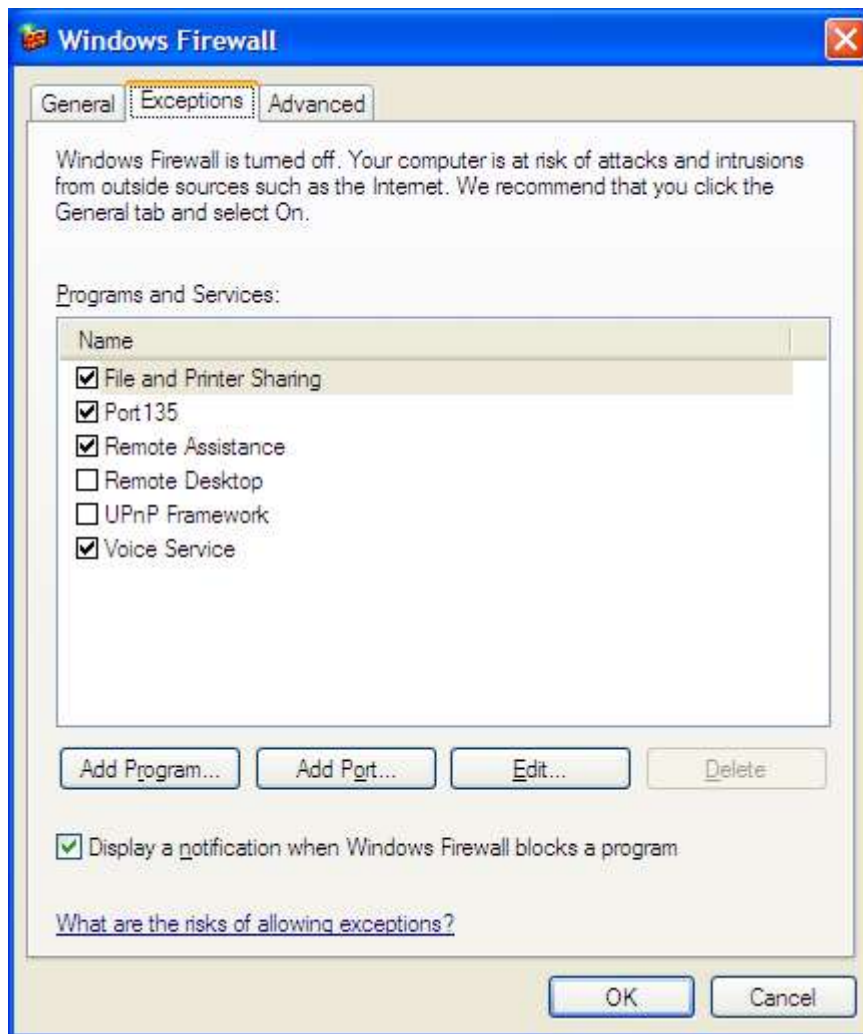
Windows Firewall

General | Exceptions | Advanced

Windows Firewall is turned off. Your computer is at risk of attacks and intrusions from outside sources such as the Internet. We recommend that you click the General tab and select On.

Programs and Services:

Name

File and Printer Sharing
Port135
Remote Assistance
Remote Desktop
UPnP Framework
Voice Service

Add Program... | Add Port... | Edit... | Delete

Display a notification when Windows Firewall blocks a program

What are the risks of allowing exceptions?

OK | Cancel